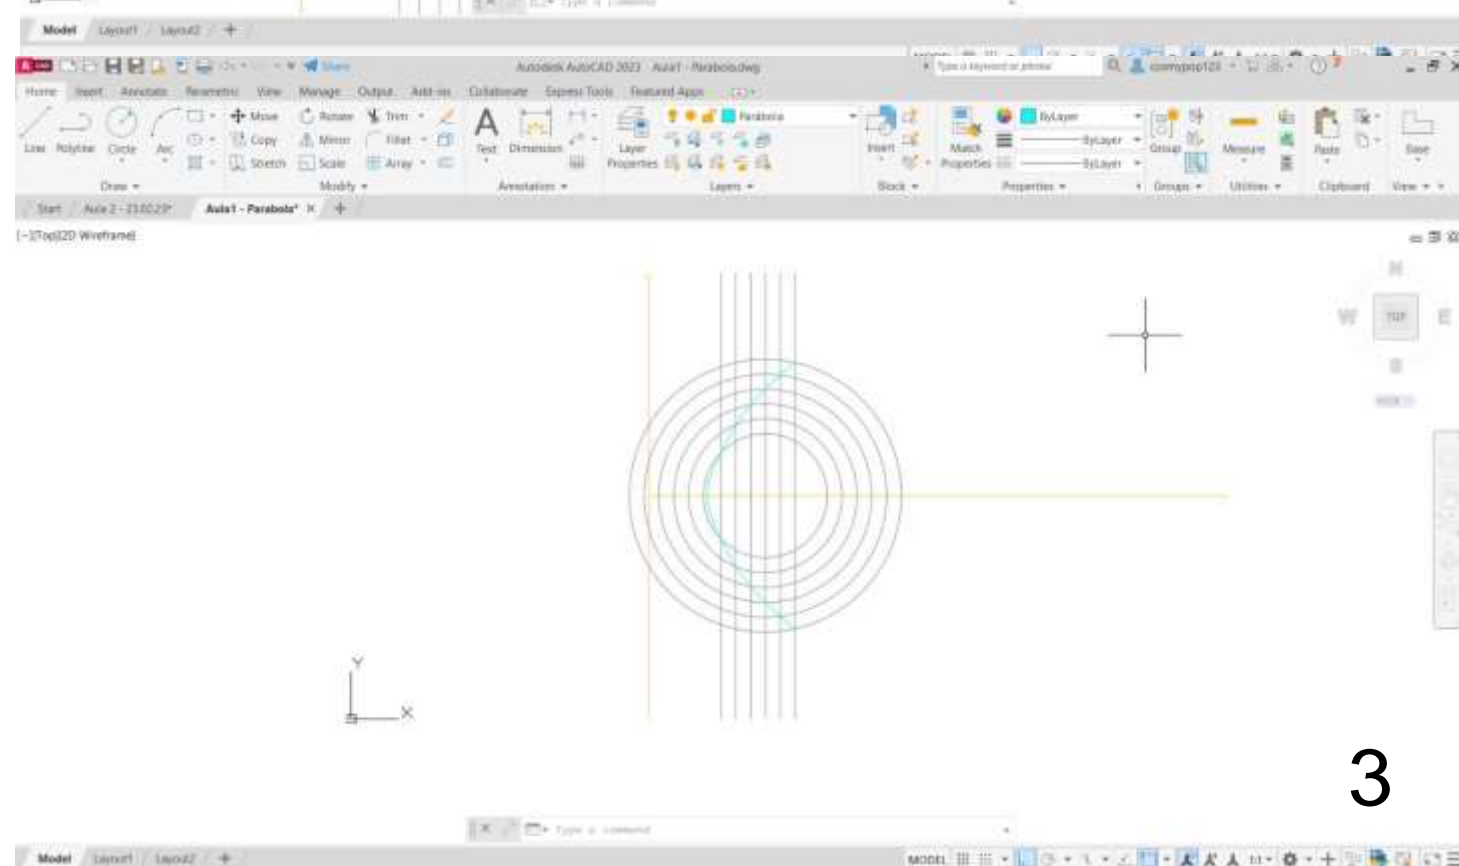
Model Layout1 Layout2 +

Share

Autodesk AutoCAD 2023 Aula1 - Parabola.dwg

Type a keyword or phrase

Home Insert Annotate Parametric View Manage Output Add-ins Collaborate Express Tools Featured Apps

Line Polyline Circle Arc

Draw

Move Rotate Trim Copy Mirror Fillet Stretch Scale Array

Modify

Text Dimension

Annotation

Layer Properties

Parabola

Layers

Insert

Block

Match Properties

ByLayer

ByLayer

ByLayer

Properties

Group

Groups

Measure

Utilities

Paste

Clipboard

Base

View

Start Aula 2 - 230229 Aula1 - Parabola* × +

[-][Top][2D Wireframe]

N

W TOP E

S

Y

X

3

Type a command

Model Layout1 Layout2 +

MODEL